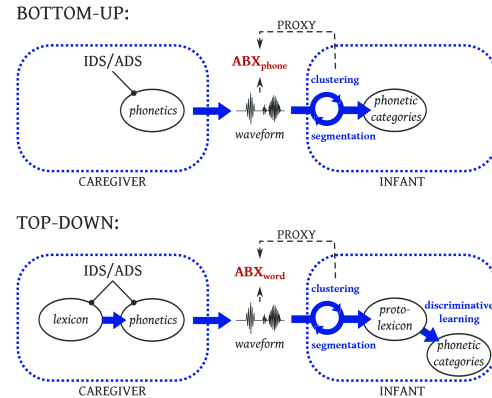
BOTTOM-UP:

PROXY

IDS/ADS

$\mathbf{ABX_{phone}}$

clustering

phonetics

phonetic categories

waveform

segmentation

CAREGIVER

INFANT

TOP-DOWN:

PROXY

IDS/ADS

$\mathbf{ABX_{word}}$

clustering

lexicon

phonetics

proto-lexicon

discriminative learning

waveform

segmentation

phonetic categories

CAREGIVER

INFANT